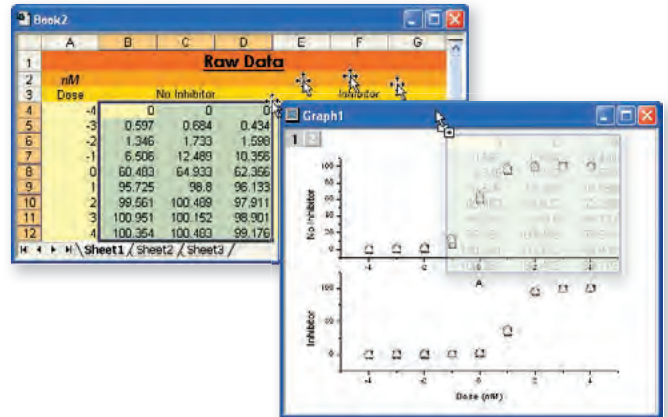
Book2

|  | A | B | C | D | E | F | G |
|---|---|---|---|---|---|---|---|
| 1 | Raw Data | | | | | | |
| 2 | nM | | | | | | |
| 3 | Dose | No Inhibitor | | | | Inhibitor | |
| 4 | -4 | 0 | 0 | 0 | | | |
| 5 | -3 | 0.597 | 0.684 | 0.434 | | | |
| 6 | -2 | 1.346 | 1.733 | 1.598 | | | |
| 7 | -1 | 6.506 | 12.489 | 10.356 | | | |
| 8 | 0 | 60.483 | 64.933 | 62.356 | | | |
| 9 | 1 | 95.725 | 98.8 | 96.133 | | | |
| 10 | 2 | 99.561 | 100.489 | 97.911 | | | |
| 11 | 3 | 100.951 | 100.152 | 98.901 | | | |
| 12 | 4 | 100.354 | 100.483 | 99.176 | | | |

Sheet1 / Sheet2 / Sheet3 /

Graph1

1

No Inhibitor

100

50

0

-4 -2 0 2 4

A

Inhibitor

100

50

0

-4 -2 0 2 4

Dose (nM)